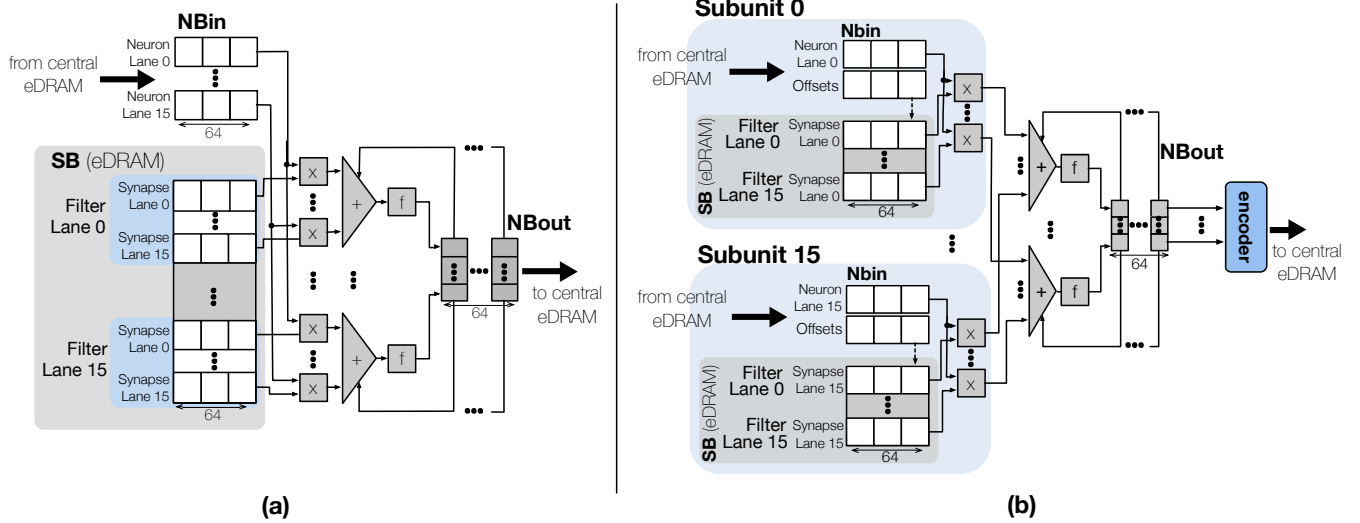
NBin

from central eDRAM

Neuron Lane 0

Neuron Lane 15

64

SB (eDRAM)

Filter Lane 0

Synapse Lane 0

Synapse Lane 15

Filter Lane 15

Synapse Lane 0

Synapse Lane 15

64

x

x

+

f

x

x

+

f

64

NBout

to central eDRAM

(a)

Subunit 0

Nbin

from central eDRAM

Neuron Lane 0

Offsets

SB (eDRAM)

Filter Lane 0

Synapse Lane 0

Filter Lane 15

Synapse Lane 0

64

x

x

Subunit 15

Nbin

from central eDRAM

Neuron Lane 15

Offsets

SB (eDRAM)

Filter Lane 0

Synapse Lane 15

Filter Lane 15

Synapse Lane 15

64

x

x

+

f

+

f

NBout

64

encoder

to central eDRAM

(b)